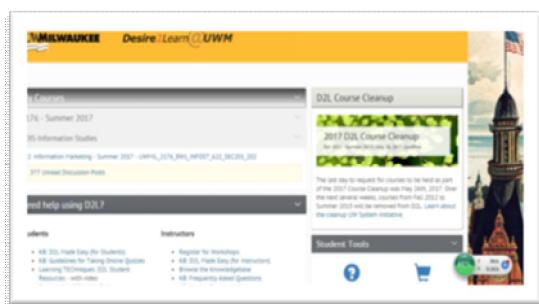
MILWAUKEE Desire2Learn @UWM

My Courses

2176 - Summer 2017

SOIS-Information Studies

Information Marketing - Summer 2017 - UWYIL_2176_BNS_INFOST_632_SEC001_202

377 Unread Discussion Posts

Need help using D2L?

Students

KB: D2L Made Easy (for Students)
KB: Guidelines for Taking Online Quizzes
Learning TECHniques: D2L Student Resources - with video

Instructors

Register for Workshops
KB: D2L Made Easy (for Instructors)
Browse the Knowledgebase
KB: Frequently Asked Questions

D2L Course Cleanup

2017 D2L Course Cleanup

The last day to request for courses to be held as part of the 2017 Course Cleanup was May 26th, 2017. Over the next several weeks, courses from Fall 2012 to Summer 2015 will be removed from D2L. Learn about the cleanup UW System initiative.

Student Tools